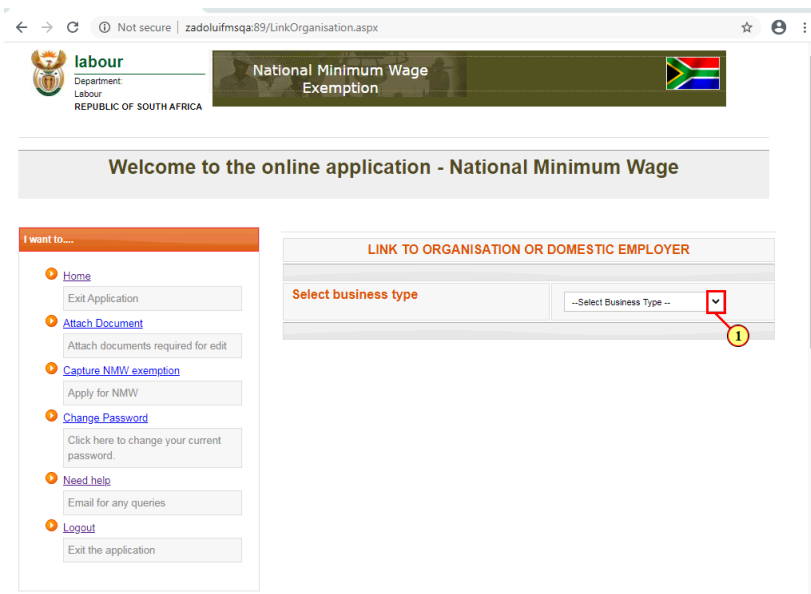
Not secure | zadoluifmsqa:89/LinkOrganisation.aspx

labour
Department:
Labour
REPUBLIC OF SOUTH AFRICA

National Minimum Wage Exemption

Welcome to the online application - National Minimum Wage

I want to....

Home
Exit Application
Attach Document
Attach documents required for edit
Capture NMW exemption
Apply for NMW
Change Password
Click here to change your current password.
Need help
Email for any queries
Logout
Exit the application

LINK TO ORGANISATION OR DOMESTIC EMPLOYER

Select business type
--Select Business Type --

1